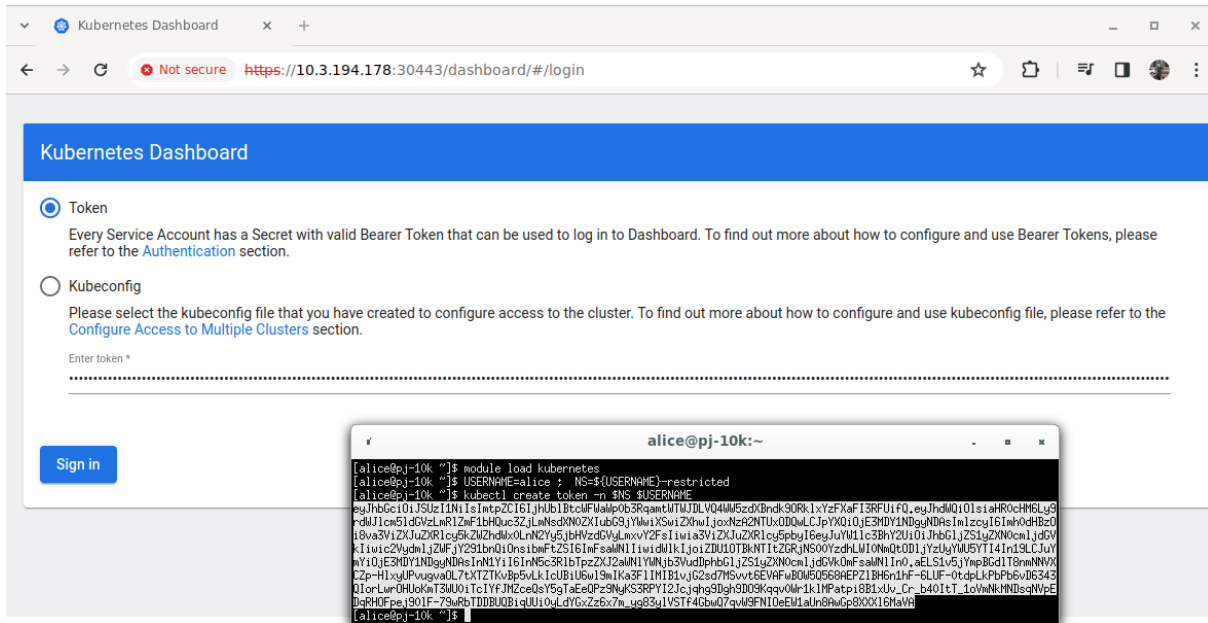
Kubernetes Dashboard

Not secure https://10.3.194.178:30443/dashboard/#/login

Kubernetes Dashboard

Token

Every Service Account has a Secret with valid Bearer Token that can be used to log in to Dashboard. To find out more about how to configure and use Bearer Tokens, please refer to the Authentication section.

Kubeconfig

Please select the kubeconfig file that you have created to configure access to the cluster. To find out more about how to configure and use kubeconfig file, please refer to the Configure Access to Multiple Clusters section.

Enter token *

••••••••••••••••••••••••••••••••••••••••••••••••••••••••••••••••••••••••••••••••••••••••••••••••••••••••••••••••••••••••

Sign in

alice@pj-10k:~

[alice@pj-10k ~]$ module load kubernetes
[alice@pj-10k ~]$ USERNAME=alice ; NS=${USERNAME}-restricted
[alice@pj-10k ~]$ kubectl create token -n $NS $USERNAME
eyJhbGciOiJSUzI1NiIsImtpZCI6IjhUblBtcWFWaWp0b3RqamtWTWJDLVQ4WW5zdXBndk9ORklxYzFXaFI3RFUifQ.eyJhdWQiOlsiaHR0cHM6Ly9rdWJlcm5ldGVzLmRlZmF1bHQuc3ZjLmNsdXN0ZXIubG9jYWwiXSwiZXhwIjoxNzA2NTUxODQwLCJpYXQiOjE3MDY1NDgyNDAsImlzcyI6Imh0dHBzOi8va3ViZXJuZXRlcy5kZWZhdWx0LnN2Yy5jbHVzdGVyLmxvY2FsIiwia3ViZXJuZXRlcy5pbyI6eyJuYW1lc3BhY2UiOiJhbGljZS1yZXN0cmljdGVkIiwic2VydmljZWFjY291bnQiOnsibmFtZSI6ImFsaWNlIiwidWlkIjoiZDU1OTBkNTItZGRjNS00YzdhLWI0NmQtODljYzUyYWU5YTI4In19LCJuYmYiOjE3MDY1NDgyNDAsInN1YiI6InN5c3RlbTpzZXJ2aWNlYWNjb3VudDphbGljZS1yZXN0cmljdGVkOmFsaWNlIn0.aELS1v5jYmpBGdlT8nmNNVXCZp-HlxyUPvugvaOL7tXTZTKvBp5vLkIcUBiU6wl9mIKa3FlIMIB1vjG2sd7MSvvt6EVAFwBOW5Q568AEPZ1BH6n1hF-6LUF-OtdpLkPbPb6vD6343QlorLwrOHUoKmT3WUOiTcIYfJMZceQsY5gTaEeQPz9NyKS3RPYI2JcjqhgDgh9DO9Kqqv0Wr1k1MPatpi8B1xUv_Cr_b4OItT_1oVmNkMNDsqNVpEDqRHOFpej9O1F-79wRbTDDBUQBiqUUi0yLdYGxZz6x7m_yg83ylVSTf4GbwQ7qvW9FNIOeEW1aUn8AwGp8XXXl6MaVA
[alice@pj-10k ~]$